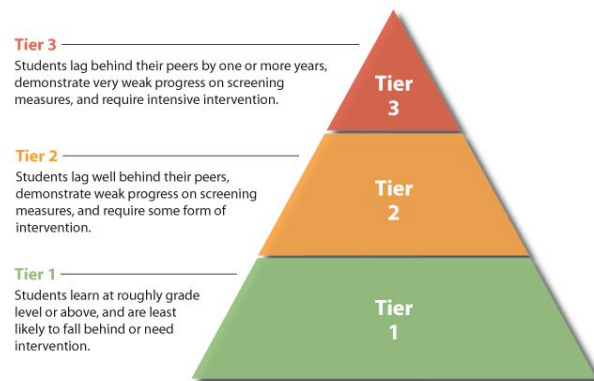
Tier 3
Students lag behind their peers by one or more years, demonstrate very weak progress on screening measures, and require intensive intervention.

Tier 3

Tier 2
Students lag well behind their peers, demonstrate weak progress on screening measures, and require some form of intervention.

Tier 2

Tier 1
Students learn at roughly grade level or above, and are least likely to fall behind or need intervention.

Tier 1